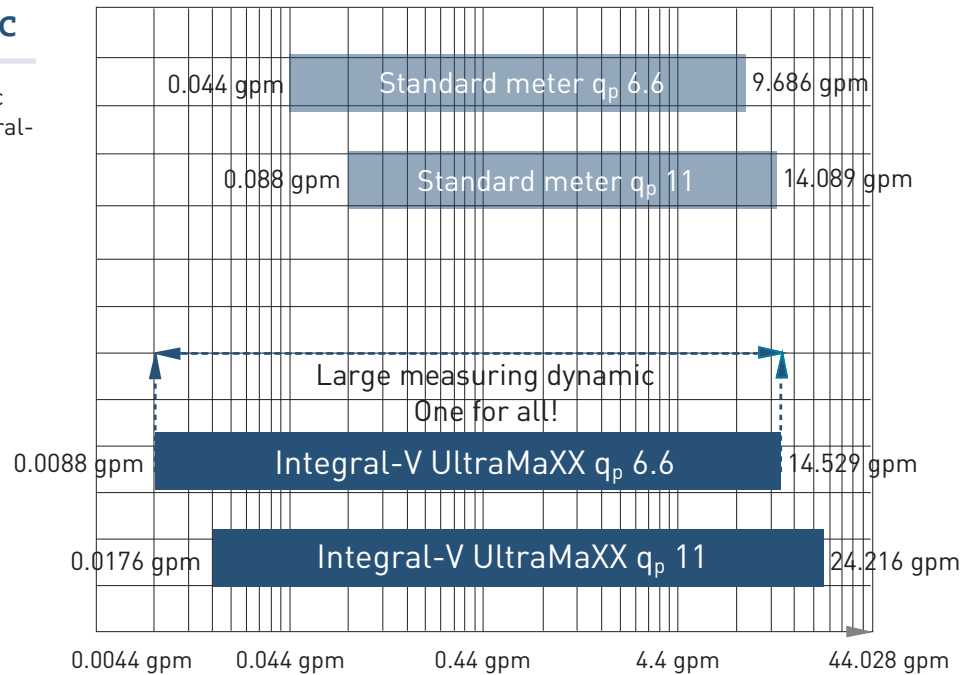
C

c
ral-

0.044 gpm Standard meter $q_p$ 6.6 9.686 gpm

0.088 gpm Standard meter $q_p$ 11 14.089 gpm

Large measuring dynamic
One for all!

0.0088 gpm Integral-V UltraMaXX $q_p$ 6.6 14.529 gpm

0.0176 gpm Integral-V UltraMaXX $q_p$ 11 24.216 gpm

0.0044 gpm 0.044 gpm 0.44 gpm 4.4 gpm 44.028 gpm